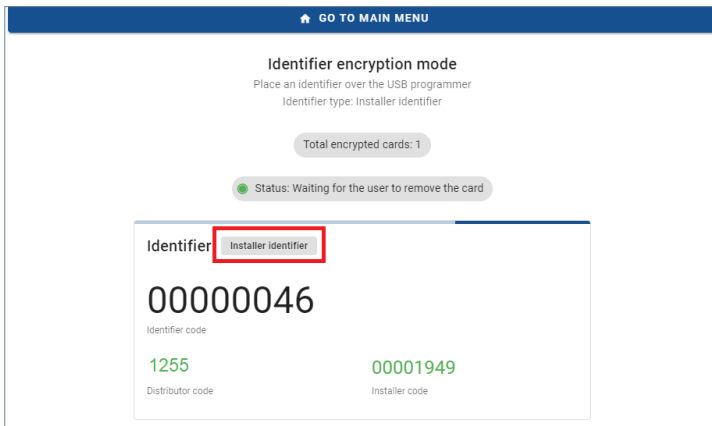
GO TO MAIN MENU

Identifier encryption mode

Place an identifier over the USB programmer

Identifier type: Installer identifier

Total encrypted cards: 1

Status: Waiting for the user to remove the card

Identifier Installer identifier

00000046

Identifier code

1255

Distributor code

00001949

Installer code